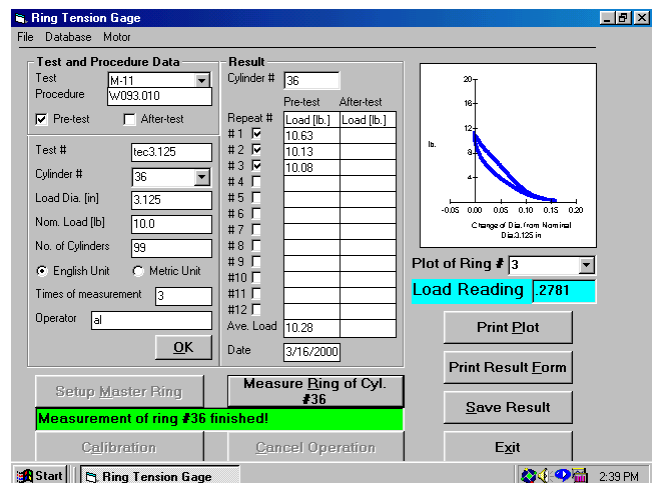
Ring Tension Gage

File Database Motor

Test and Procedure Data

Test Procedure M-11 W093.010

Pre-test After-test

Test # tec3.125

Cylinder # 36

Load Dia. [in] 3.125

Nom. Load [lb] 10.0

No. of Cylinders 99

English Unit Metric Unit

Times of measurement 3

Operator al

OK

Result

Cylinder # 36

| Repeat # | Pre-test Load [lb.] | After-test Load [lb.] |
|---|---|---|
| #1 | 10.63 | |
| #2 | 10.13 | |
| #3 | 10.08 | |
| #4 | | |
| #5 | | |
| #6 | | |
| #7 | | |
| #8 | | |
| #9 | | |
| #10 | | |
| #11 | | |
| #12 | | |
| Ave. Load | 10.28 | |

Date 3/16/2000

20
16
12
8
4
lb.
-0.05 0.00 0.05 0.10 0.15 0.20
Change of Dia. from Nominal Dia.3.125 in

Plot of Ring # 3

Load Reading .2781

Print Plot

Print Result Form

Save Result

Exit

Setup Master Ring

Measure Ring of Cyl. #36

Measurement of ring #36 finished!

Calibration

Cancel Operation

Start Ring Tension Gage 2:39 PM